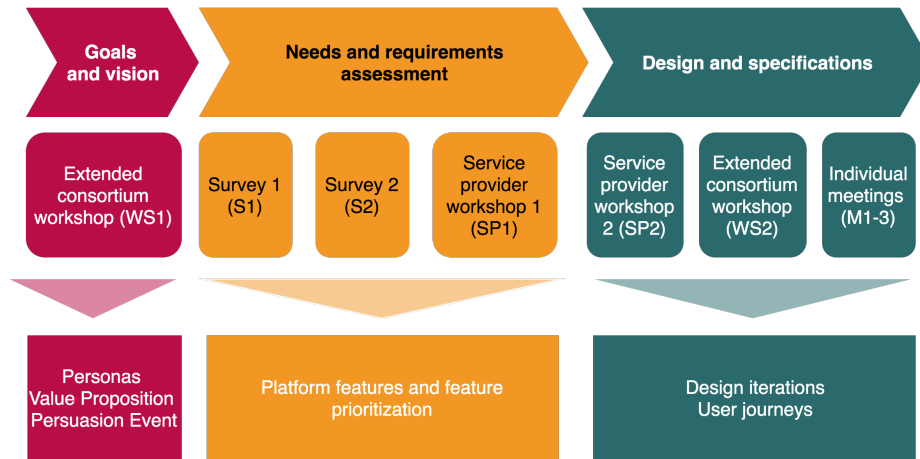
Goals and vision

Needs and requirements assessment

Design and specifications

Extended consortium workshop (WS1)

Survey 1 (S1)

Survey 2 (S2)

Service provider workshop 1 (SP1)

Service provider workshop 2 (SP2)

Extended consortium workshop (WS2)

Individual meetings (M1-3)

Personas
Value Proposition
Persuasion Event

Platform features and feature prioritization

Design iterations
User journeys